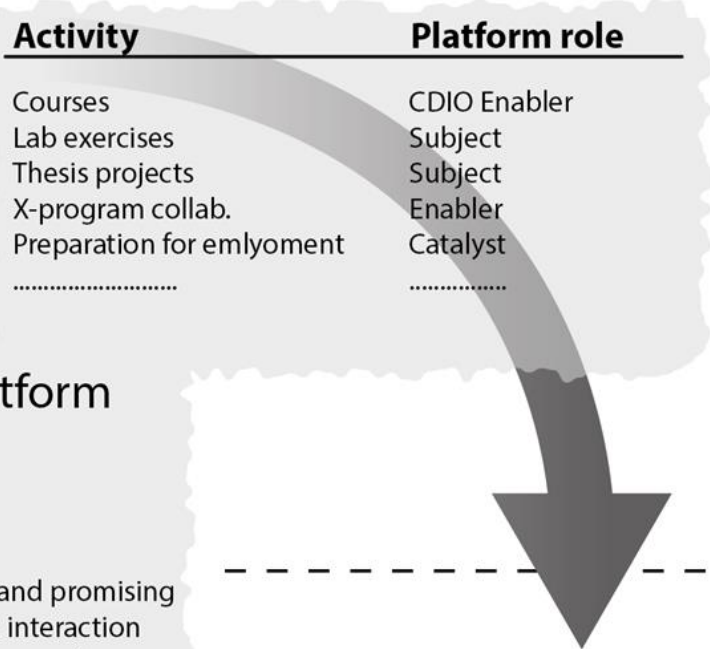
| Activity | Platform role |
|---|---|
| Courses | CDIO Enabler |
| Lab exercises | Subject |
| Thesis projects | Subject |
| X-program collab. | Enabler |
| Preparation for emlyoment | Catalyst |
| ........................ | ............... |

tform

and promising
interaction